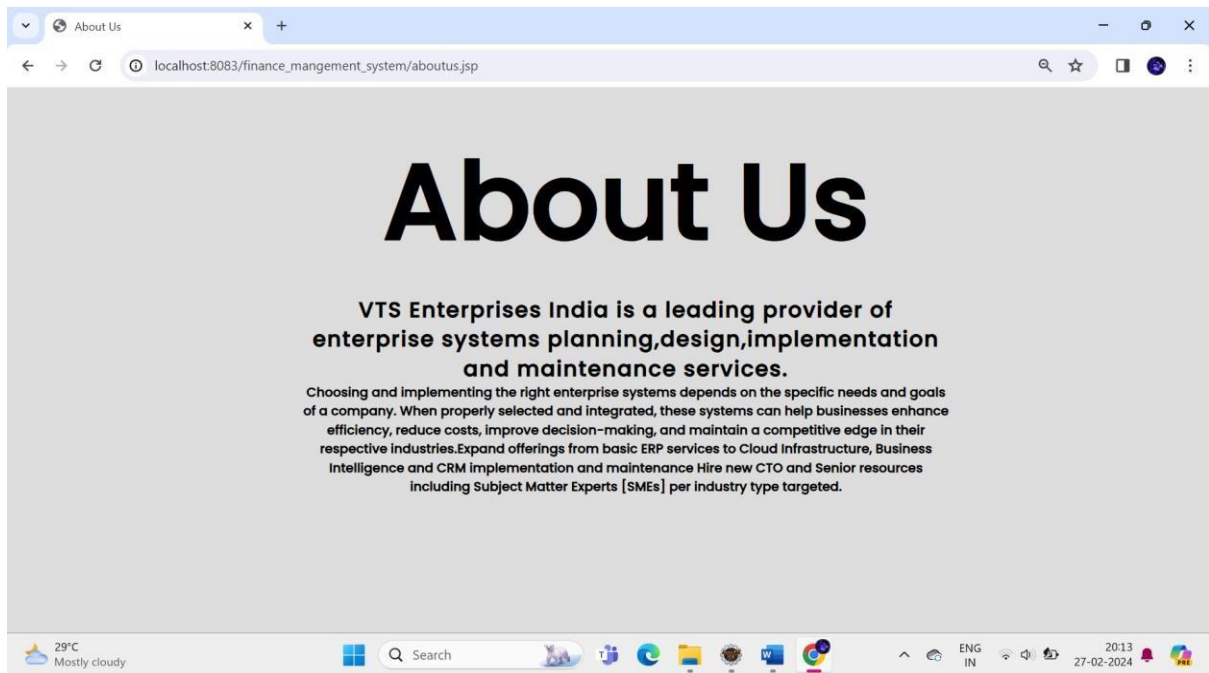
About Us
localhost:8083/finance_mangement_system/aboutus.jsp

About Us

VTS Enterprises India is a leading provider of enterprise systems planning,design,implementation and maintenance services.

Choosing and implementing the right enterprise systems depends on the specific needs and goals of a company. When properly selected and integrated, these systems can help businesses enhance efficiency, reduce costs, improve decision-making, and maintain a competitive edge in their respective industries.Expand offerings from basic ERP services to Cloud Infrastructure, Business Intelligence and CRM implementation and maintenance Hire new CTO and Senior resources including Subject Matter Experts [SMEs] per industry type targeted.

29°C
Mostly cloudy
Search
ENG
IN
20:13
27-02-2024